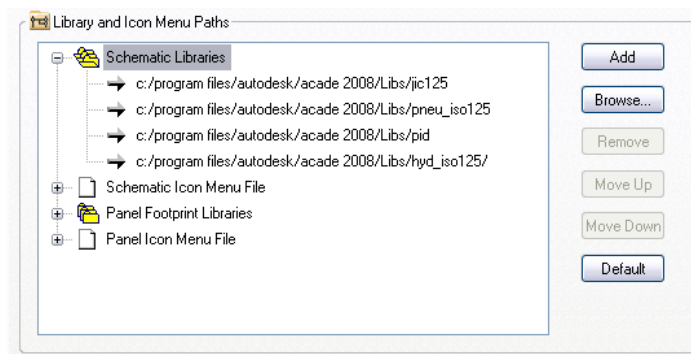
Library and Icon Menu Paths

Schematic Libraries
c:/program files/autodesk/acade 2008/Libs/jic125
c:/program files/autodesk/acade 2008/Libs/pneu_iso125
c:/program files/autodesk/acade 2008/Libs/pid
c:/program files/autodesk/acade 2008/Libs/hyd_iso125/
Schematic Icon Menu File
Panel Footprint Libraries
Panel Icon Menu File

Add
Browse...
Remove
Move Up
Move Down
Default